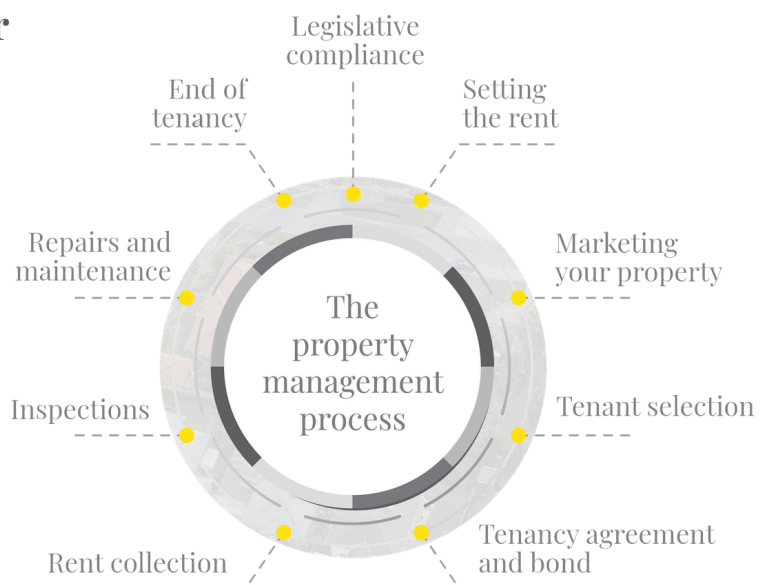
r

Legislative compliance

End of tenancy

Setting the rent

Repairs and maintenance

Marketing your property

The property management process

Inspections

Tenant selection

Rent collection

Tenancy agreement and bond